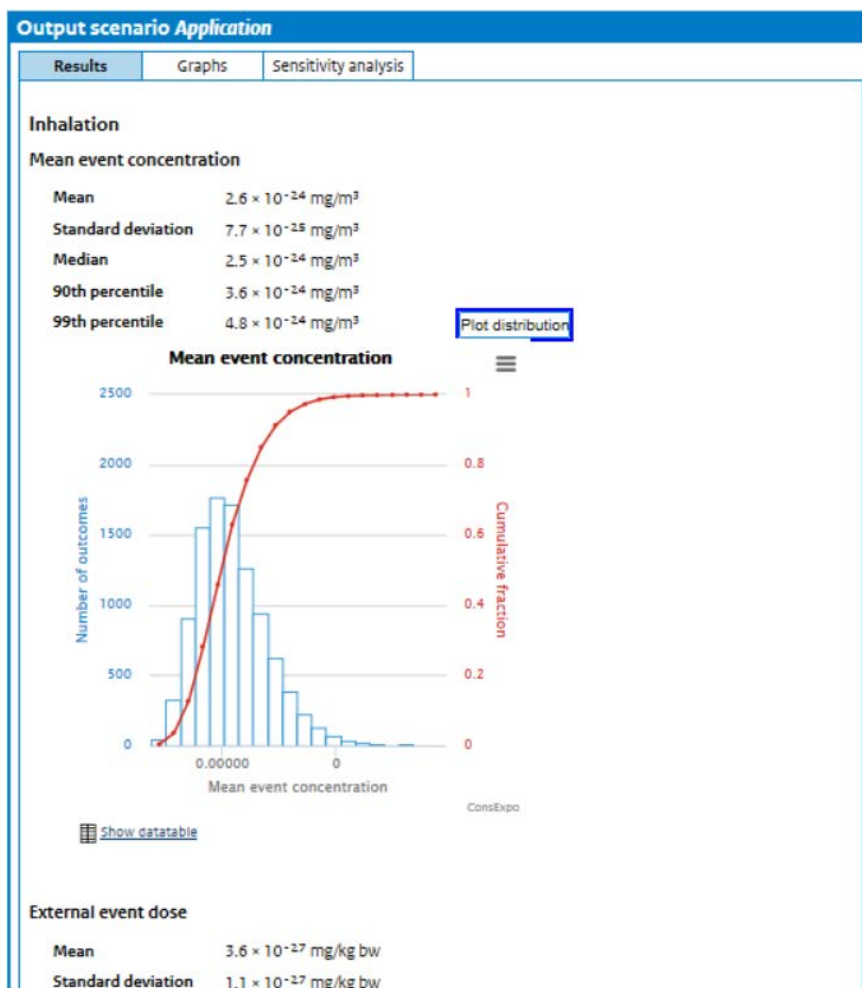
Output scenario *Application*

Results | Graphs | Sensitivity analysis

Inhalation

Mean event concentration

| | |
|---|---|
| Mean | $2.6 \times 10^{-24}$ mg/m³ |
| Standard deviation | $7.7 \times 10^{-25}$ mg/m³ |
| Median | $2.5 \times 10^{-24}$ mg/m³ |
| 90th percentile | $3.6 \times 10^{-24}$ mg/m³ |
| 99th percentile | $4.8 \times 10^{-24}$ mg/m³ |

Plot distribution

Mean event concentration

2500
2000
1500
1000
500
0

Number of outcomes

1
0.8
0.6
0.4
0.2
0

Cumulative fraction

0.00000
0

Mean event concentration

ConsExpo

Show datatable

External event dose

| | |
|---|---|
| Mean | $3.6 \times 10^{-27}$ mg/kg bw |
| Standard deviation | $1.1 \times 10^{-27}$ mg/kg bw |